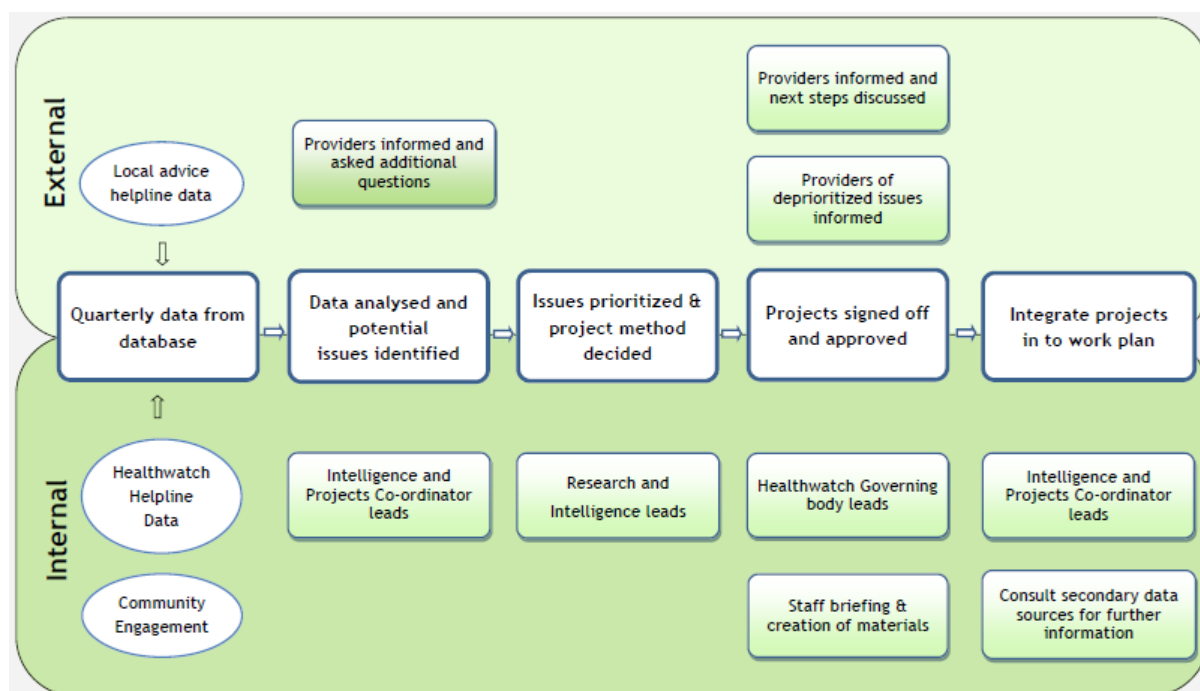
External

Local advice helpline data

Providers informed and asked additional questions

Providers informed and next steps discussed

Providers of deprioritized issues informed

Quarterly data from database

Data analysed and potential issues identified

Issues prioritized & project method decided

Projects signed off and approved

Integrate projects in to work plan

Internal

Healthwatch Helpline Data

Community Engagement

Intelligence and Projects Co-ordinator leads

Research and Intelligence leads

Healthwatch Governing body leads

Intelligence and Projects Co-ordinator leads

Staff briefing & creation of materials

Consult secondary data sources for further information